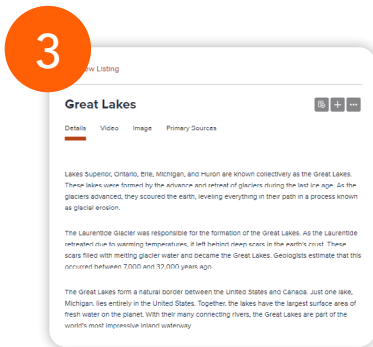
3

View Listing

Great Lakes

Details Video Image Primary Sources

Lakes Superior, Ontario, Erie, Michigan, and Huron are known collectively as the Great Lakes. These lakes were formed by the advance and retreat of glaciers during the last ice age. As the glaciers advanced, they scoured the earth, leveling everything in their path in a process known as glacial erosion.

The Laurentide Glacier was responsible for the formation of the Great Lakes. As the Laurentide retreated due to warming temperatures, it left behind deep scars in the earth's crust. These scars filled with melting glacier water and became the Great Lakes. Geologists estimate that this occurred between 7,000 and 32,000 years ago.

The Great Lakes form a natural border between the United States and Canada. Just one lake, Michigan, lies entirely in the United States. Together, the lakes have the largest surface area of fresh water on the planet. With their many connecting rivers, the Great Lakes are part of the world's most impressive inland waterway.